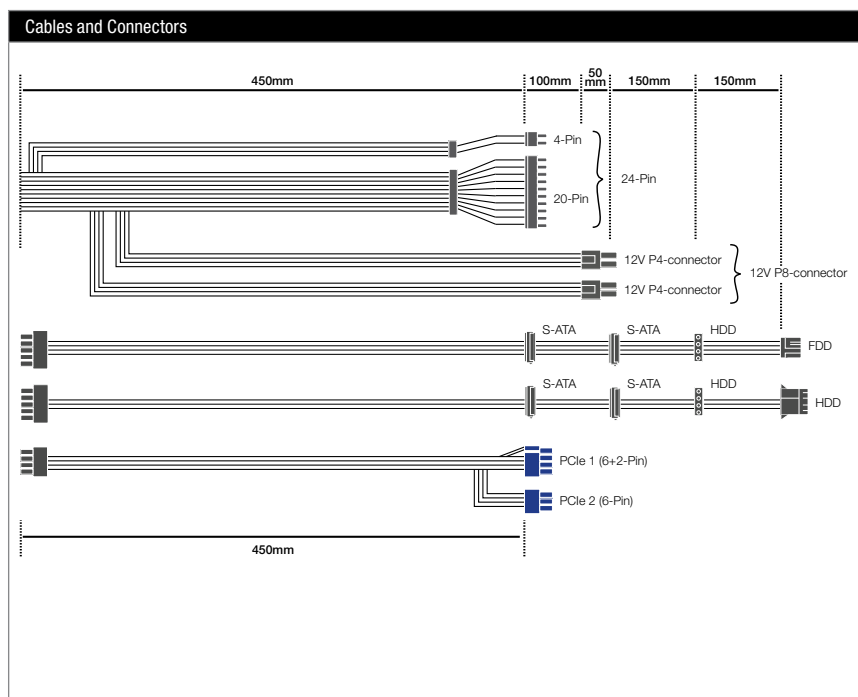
Cables and Connectors

450mm

100mm

50 mm

150mm

150mm

4-Pin

24-Pin

20-Pin

12V P4-connector

12V P8-connector

12V P4-connector

S-ATA

S-ATA

HDD

FDD

S-ATA

S-ATA

HDD

HDD

PCIe 1 (6+2-Pin)

PCIe 2 (6-Pin)

450mm